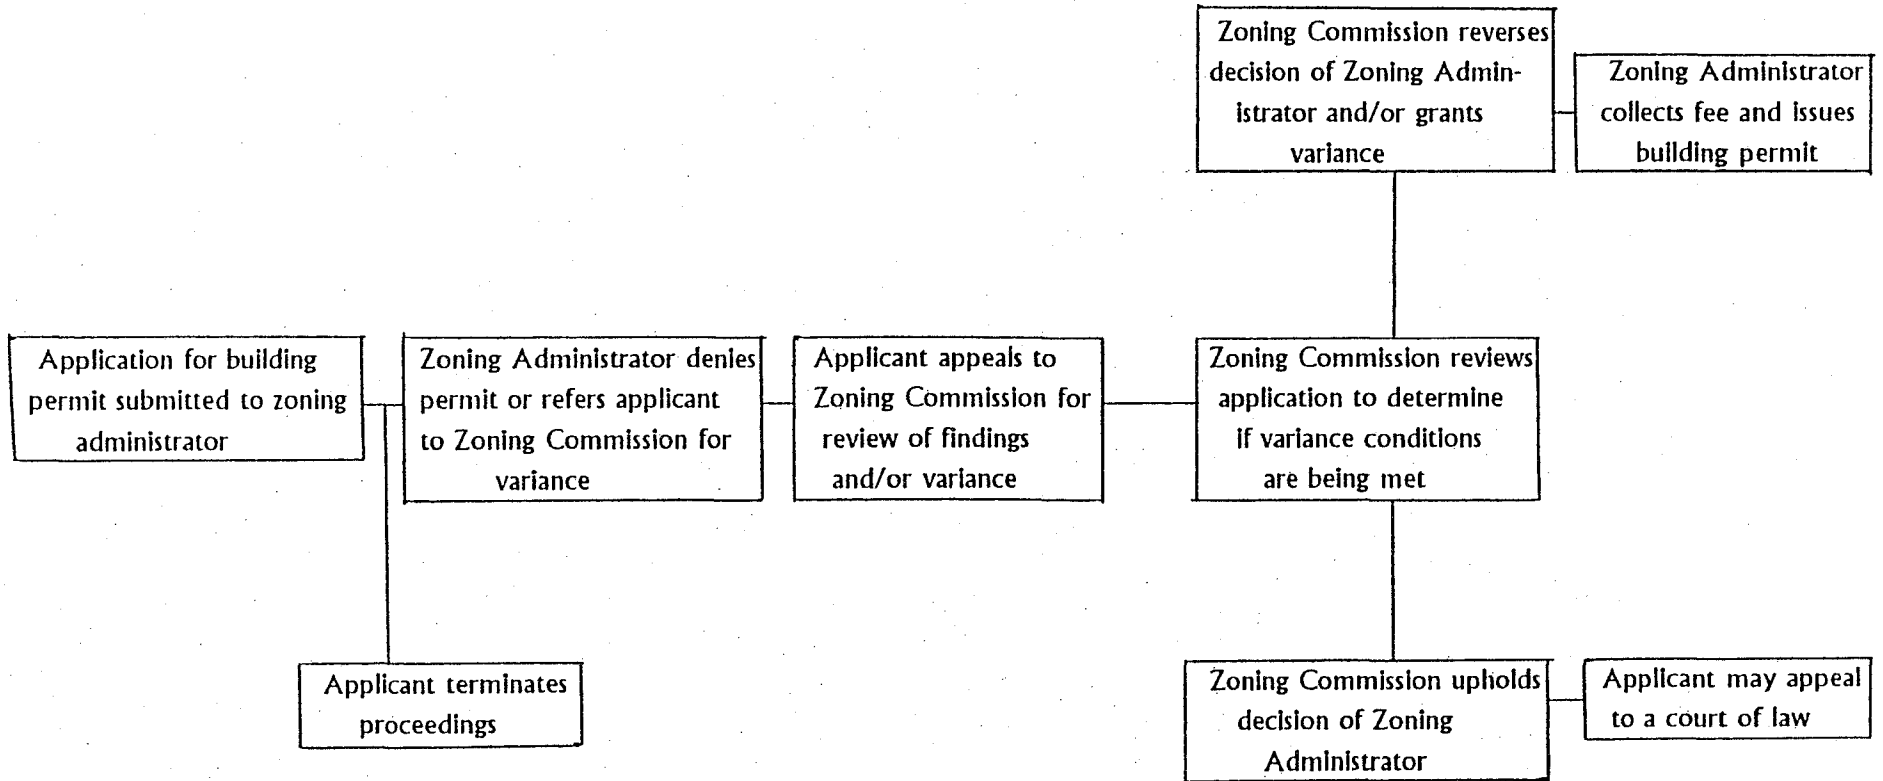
Zoning Commission reverses decision of Zoning Administrator and/or grants variance

Zoning Administrator collects fee and issues building permit

Application for building permit submitted to zoning administrator

Zoning Administrator denies permit or refers applicant to Zoning Commission for variance

Applicant appeals to Zoning Commission for review of findings and/or variance

Zoning Commission reviews application to determine if variance conditions are being met

Applicant terminates proceedings

Zoning Commission upholds decision of Zoning Administrator

Applicant may appeal to a court of law